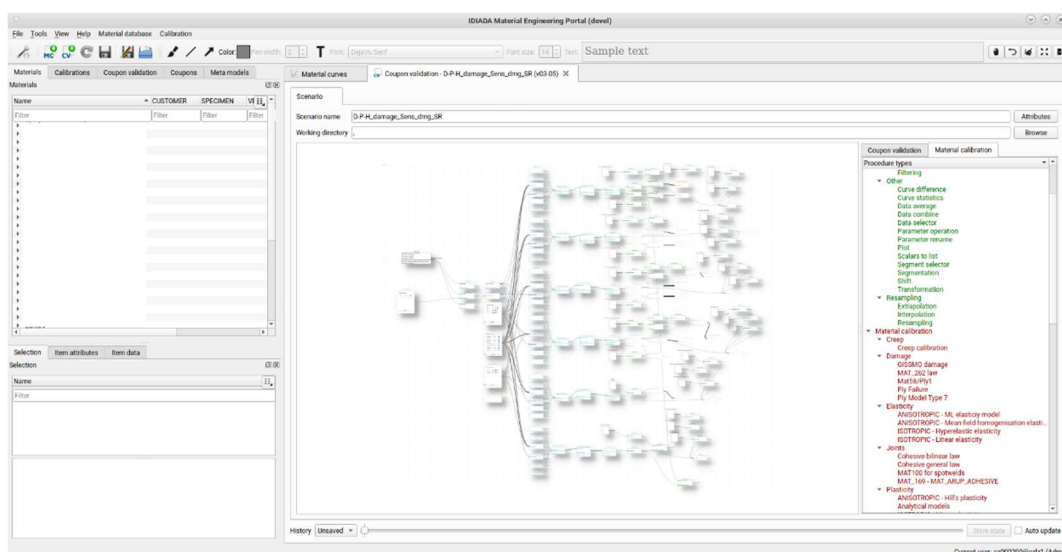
IDIADA Material Engineering Portal (devel)

File Tools View Help Material database Calibration

Color: Pen width: 2 T Font: Dejavu Serif Font size: 14 Text: Sample text

Materials Calibrations Coupon validation Coupons Meta models

Materials

| Name | CUSTOMER | SPECIMEN | VE |
|---|---|---|---|
| Filter | Filter | Filter | Filter |

Selection Item attributes Item data

Selection

Name

Filter

Material curves Coupon validation - D-P-H_damage_Sens_dmg_SR (v03-05)

Scenario

Scenario name D-P-H_damage_Sens_dmg_SR Attributes

Working directory . Browse

Coupon validation Material calibration

Procedure types

Filtering
Other
Curve difference
Curve statistics
Data average
Data combine
Data selector
Parameter operation
Parameter rename
Plot
Scalars to list
Segment selector
Segmentation
Shift
Transformation
Resampling
Extrapolation
Interpolation
Resampling
Material calibration
Creep
Creep calibration
Damage
GISSMO damage
MAT_262 law
Mat58/Ply1
Ply Failure
Ply Model Type 7
Elasticity
ANISOTROPIC - ML elasticity model
ANISOTROPIC - Mean field homogenisation elasti...
ISOTROPIC - Hyperelastic elasticity
ISOTROPIC - Linear elasticity
Joints
Cohesive bilinear law
Cohesive general law
MAT100 for spotwelds
MAT_169 - MAT_ARUP_ADHESIVE
Plasticity
ANISOTROPIC - Hill's plasticity
Analytical models

History Unsaved Store state Auto update

Current user: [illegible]